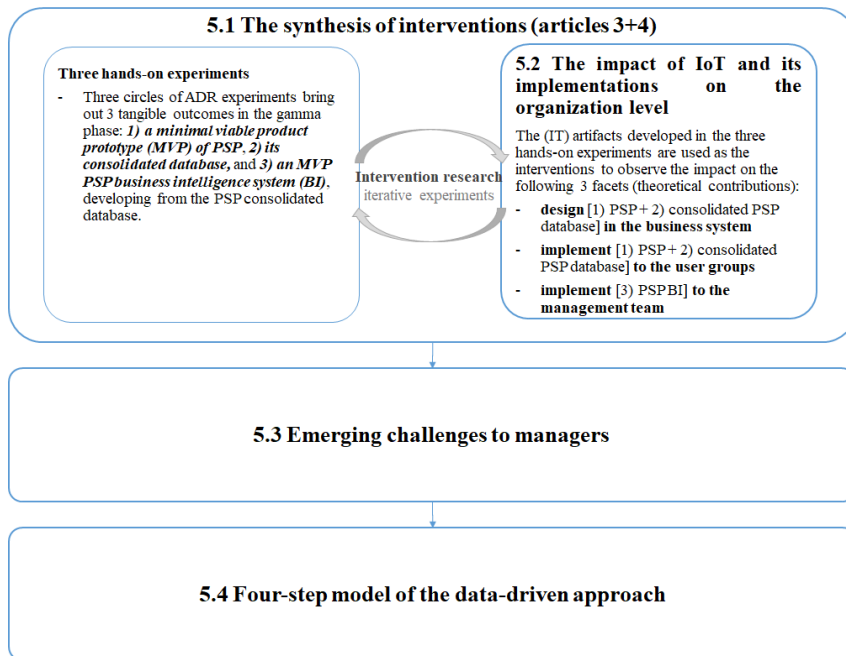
5.1 The synthesis of interventions (articles 3+4)

Three hands-on experiments

- Three circles of ADR experiments bring out 3 tangible outcomes in the gamma phase: ***1) a minimal viable product prototype (MVP) of PSP***, ***2) its consolidated database***, and ***3) an MVP PSP business intelligence system (BI)***, developing from the PSP consolidated database.

Intervention research
iterative experiments

5.2 The impact of IoT and its implementations on the organization level

The (IT) artifacts developed in the three hands-on experiments are used as the interventions to observe the impact on the following 3 facets (theoretical contributions):

- **design** [1) PSP + 2) consolidated PSP database] **in the business system**
- **implement** [1) PSP + 2) consolidated PSP database] **to the user groups**
- **implement** [3) PSP BI] **to the management team**

5.3 Emerging challenges to managers

5.4 Four-step model of the data-driven approach